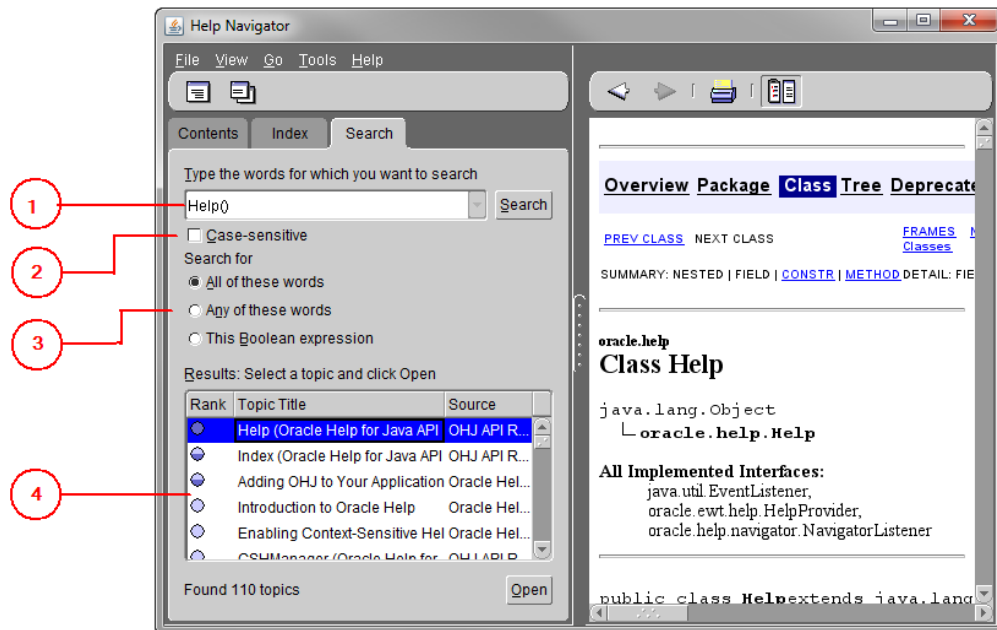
Help Navigator

File View Go Tools Help

Contents Index Search

Type the words for which you want to search

Help()

Search

Case-sensitive

Search for

All of these words

Any of these words

This Boolean expression

Results: Select a topic and click Open

| Rank | Topic Title | Source |
|---|---|---|
| | Help (Oracle Help for Java API | OHJ API R... |
| | Index (Oracle Help for Java API | OHJ API R... |
| | Adding OHJ to Your Application | Oracle Hel... |
| | Introduction to Oracle Help | Oracle Hel... |
| | Enabling Context-Sensitive Hel | Oracle Hel... |
| | CSHManager (Oracle Help for | OHJ API R... |

Found 110 topics

Open

1

2

3

4

Overview Package Class Tree Deprecate

PREV CLASS NEXT CLASS

FRAMES N
Classes

SUMMARY: NESTED | FIELD | CONSTR | METHOD DETAIL: FIE

oracle.help

Class Help

java.lang.Object
└oracle.help.Help

All Implemented Interfaces:
java.util.EventListener, oracle.ewt.help.HelpProvider, oracle.help.navigator.NavigatorListener

public class Helpextends java.lang